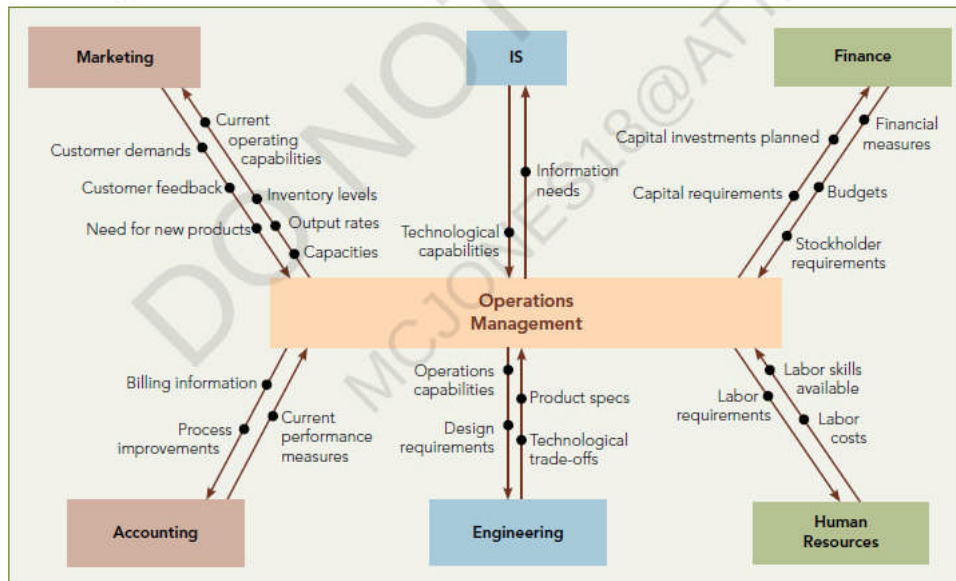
Marketing

IS

Finance

Customer demands

Current operating capabilities

Customer feedback

Inventory levels

Need for new products

Output rates

Capacities

Information needs

Technological capabilities

Capital investments planned

Financial measures

Capital requirements

Budgets

Stockholder requirements

Operations Management

Billing information

Process improvements

Current performance measures

Operations capabilities

Product specs

Design requirements

Technological trade-offs

Labor skills available

Labor requirements

Labor costs

Accounting

Engineering

Human Resources

DO NOT

MCJONES18@AT